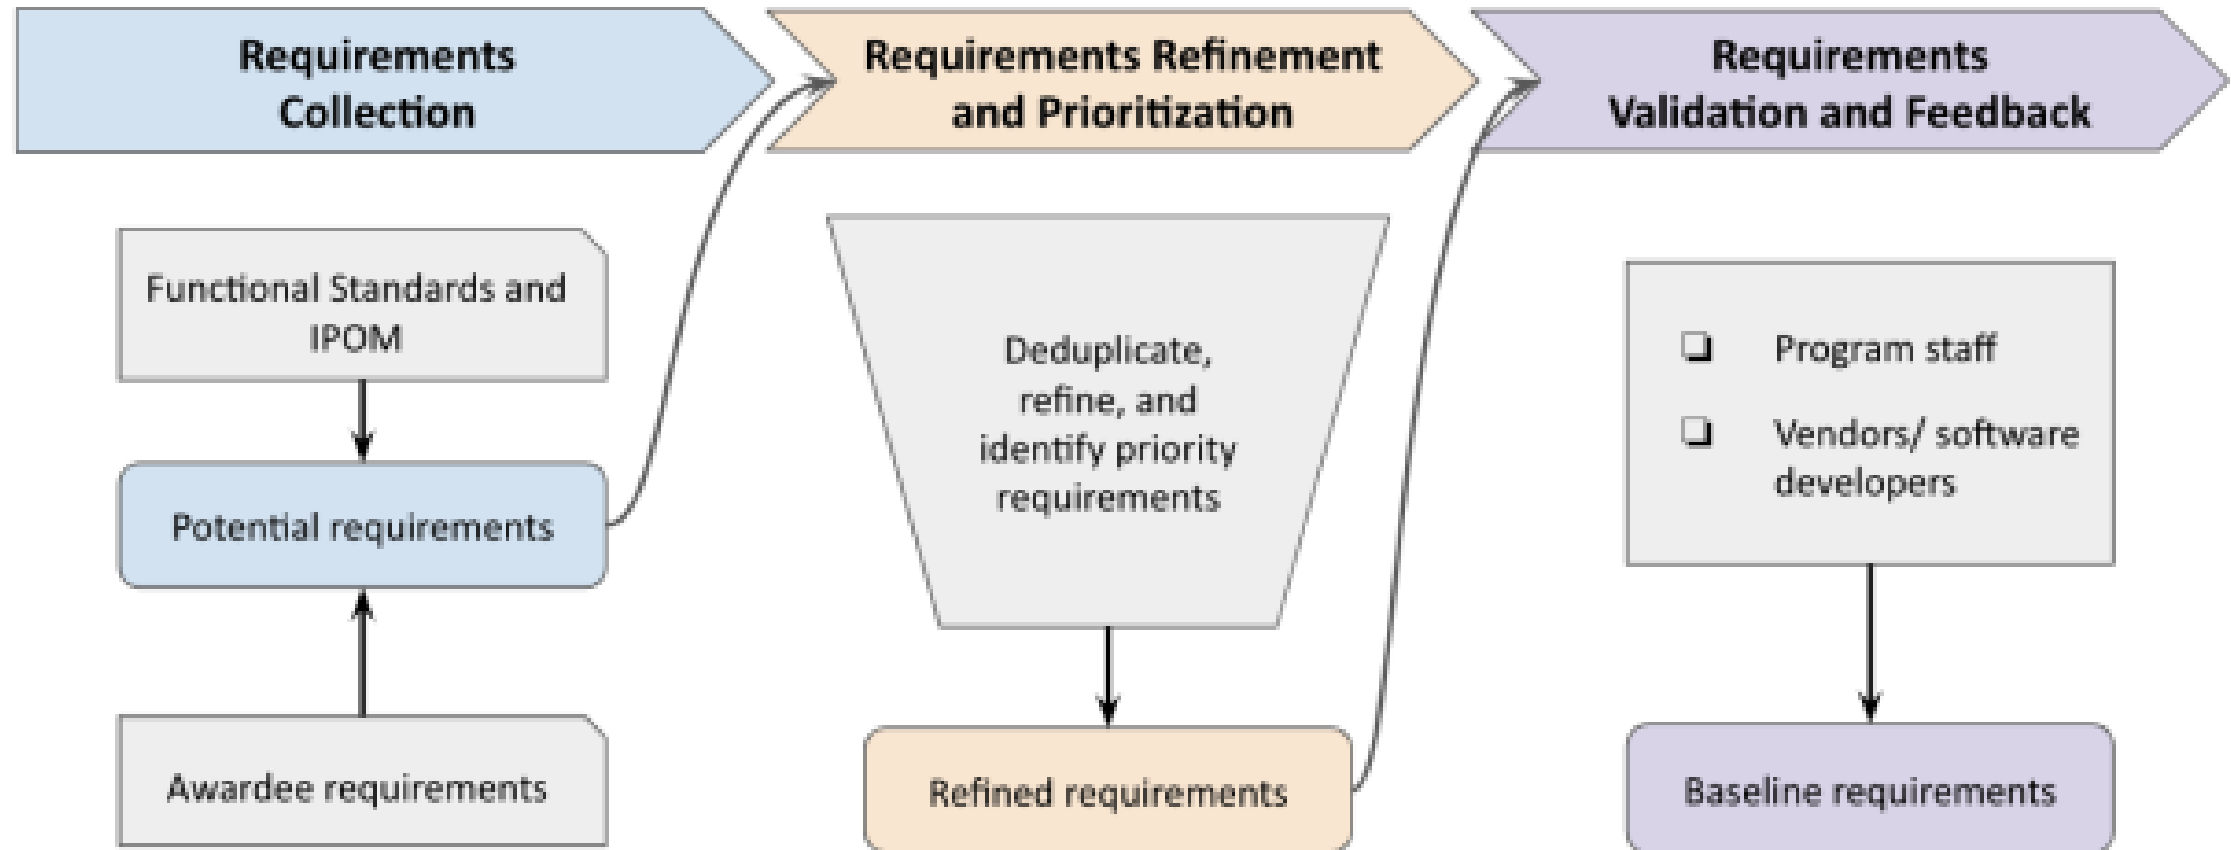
Requirements Collection

Functional Standards and IPOM

Potential requirements

Awardee requirements

Requirements Refinement and Prioritization

Deduplicate, refine, and identify priority requirements

Refined requirements

Requirements Validation and Feedback

❑ Program staff

❑ Vendors/ software developers

Baseline requirements